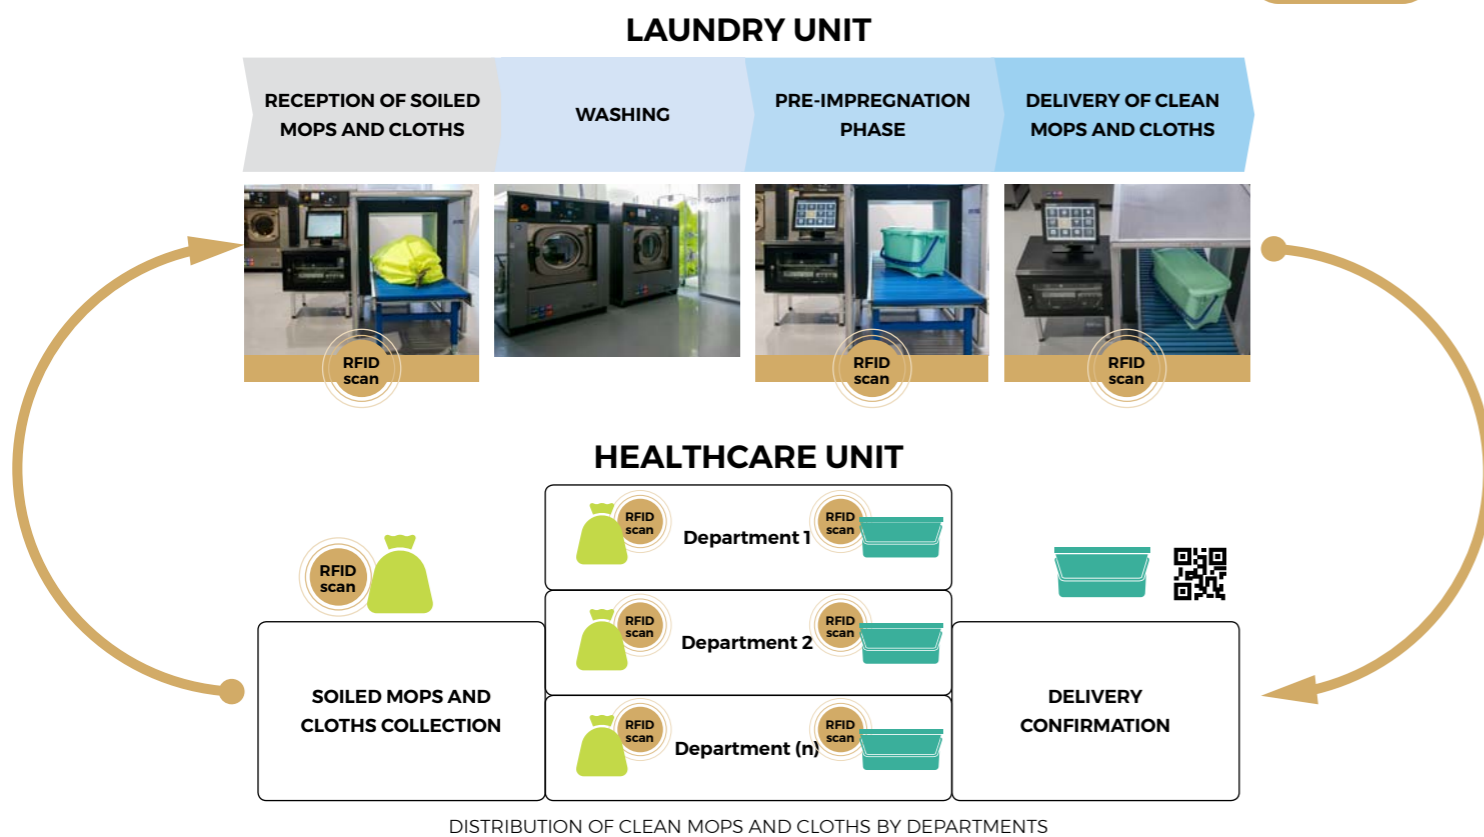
LAUNDRY UNIT

RECEPTION OF SOILED MOPS AND CLOTHS

WASHING

PRE-IMPREGNATION PHASE

DELIVERY OF CLEAN MOPS AND CLOTHS

RFID scan

RFID scan

RFID scan

HEALTHCARE UNIT

RFID scan

RFID scan

Department 1

RFID scan

RFID scan

Department 2

RFID scan

RFID scan

Department (n)

RFID scan

SOILED MOPS AND CLOTHS COLLECTION

DELIVERY CONFIRMATION

DISTRIBUTION OF CLEAN MOPS AND CLOTHS BY DEPARTMENTS